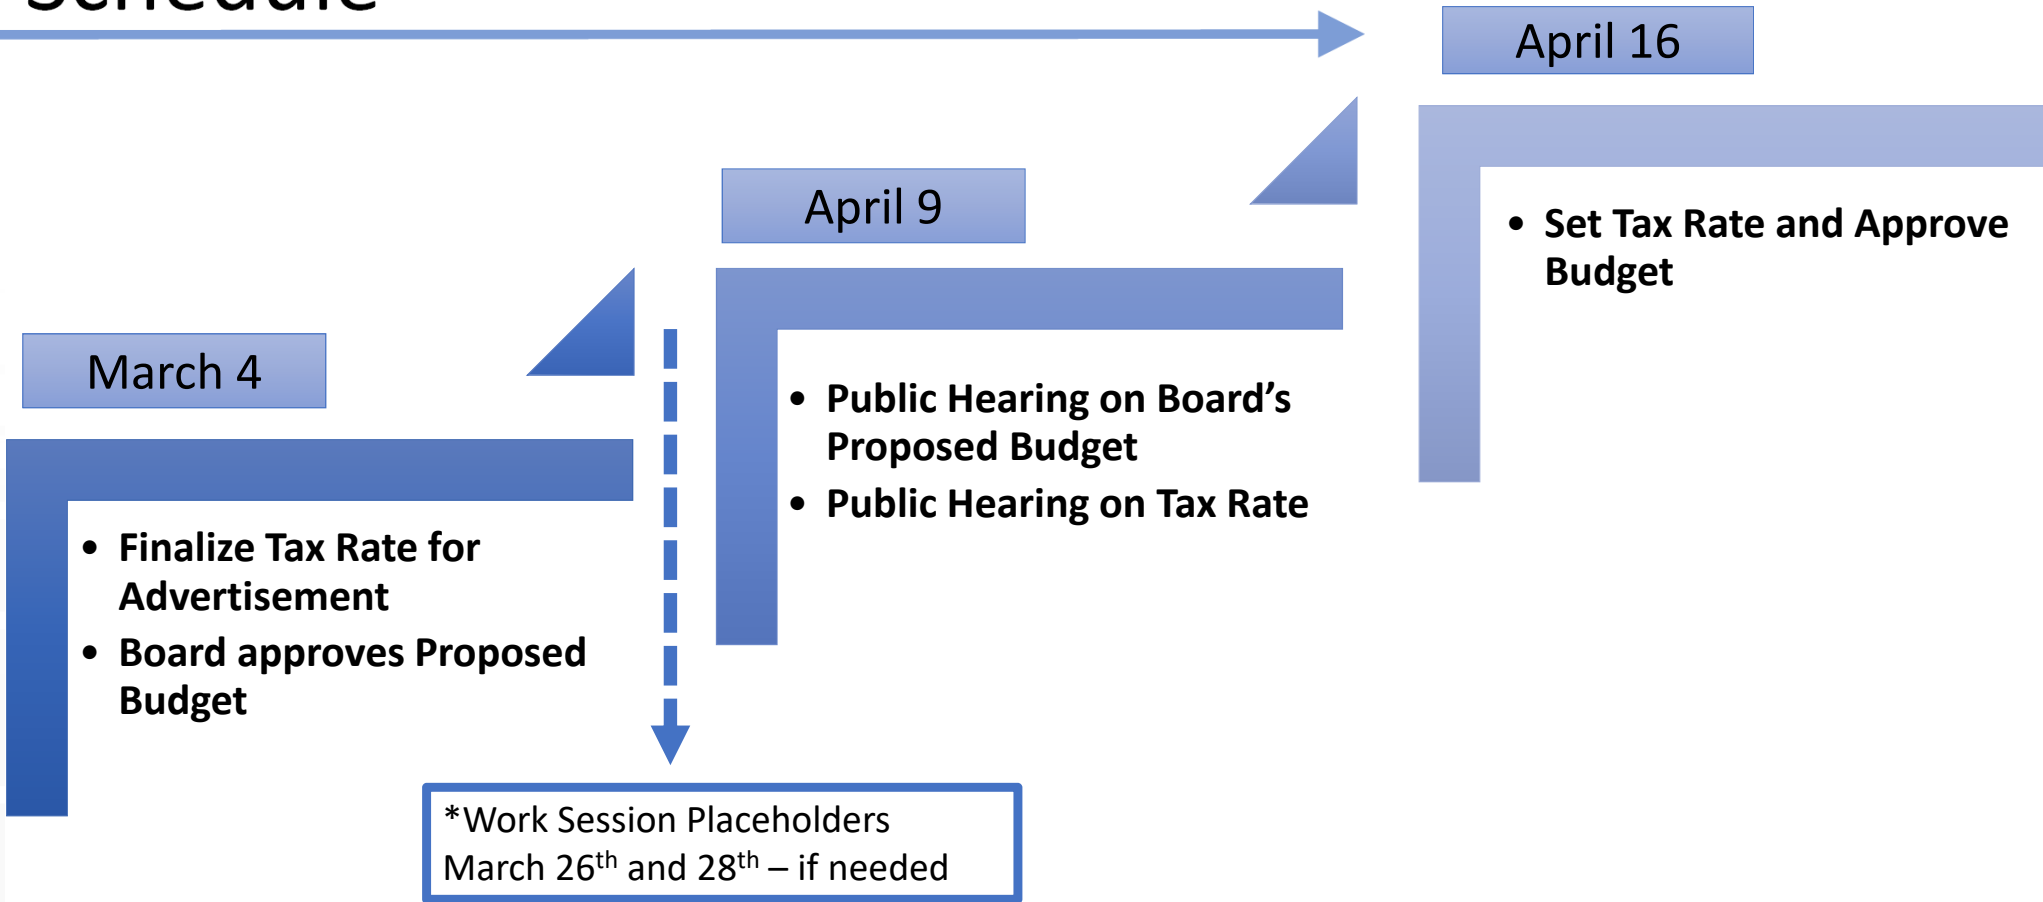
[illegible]

April 16

April 9

March 4

• Finalize Tax Rate for Advertisement
• Board approves Proposed Budget

• Public Hearing on Board's Proposed Budget
• Public Hearing on Tax Rate

• Set Tax Rate and Approve Budget

*Work Session Placeholders
March 26$^{th}$ and 28$^{th}$ – if needed